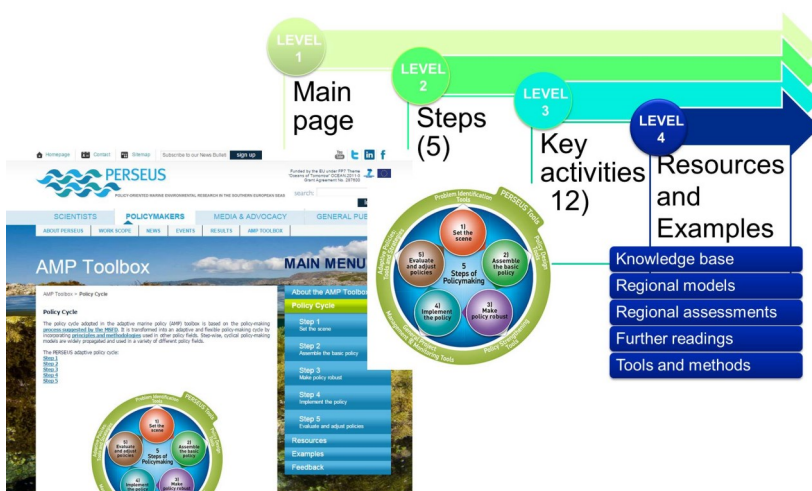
LEVEL 1
Main page

LEVEL 2
Steps (5)

LEVEL 3
Key activities 12)

LEVEL 4
Resources and Examples

Homepage Contact Sitemap Subscribe to our News Bulletin sign up

PERSEUS
POLICY-ORIENTED MARINE ENVIRONMENTAL RESEARCH IN THE SOUTHERN EUROPEAN SEAS

Funded by the EU under FP7 Theme "Oceans of Tomorrow" OCEAN.2011-3 Grant Agreement No. 287600

search:

SCIENTISTS POLICYMAKERS MEDIA & ADVOCACY GENERAL PU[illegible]

ABOUT PERSEUS WORK SCOPE NEWS EVENTS RESULTS AMP TOOLBOX

AMP Toolbox

MAIN MENU

AMP Toolbox > Policy Cycle

Policy Cycle

The policy cycle adopted in the adaptive marine policy (AMP) toolbox is based on the policy-making process suggested by the MSFD. It is transformed into an adaptive and flexible policy-making cycle by incorporating principles and methodologies used in other policy fields. Step-wise, cyclical policy-making models are widely propagated and used in a variety of different policy fields.

The PERSEUS adaptive policy cycle:
Step 1
Step 2
Step 3
Step 4
Step 5

About the AMP Toolbox
Policy Cycle
Step 1
Set the scene
Step 2
Assemble the basic policy
Step 3
Make policy robust
Step 4
Implement the policy
Step 5
Evaluate and adjust policies
Resources
Examples
Feedback

Problem Identification Tools
PERSEUS Tools
Policy Design Tools
Policy Implementation Tools
Management & Monitoring Tools
Adaptive Policies Assessment Tools

1) Set the scene
2) Assemble the basic policy
3) Make policy robust
4) Implement the policy
5) Evaluate and adjust policies
5 Steps of Policymaking

Knowledge base
Regional models
Regional assessments
Further readings
Tools and methods